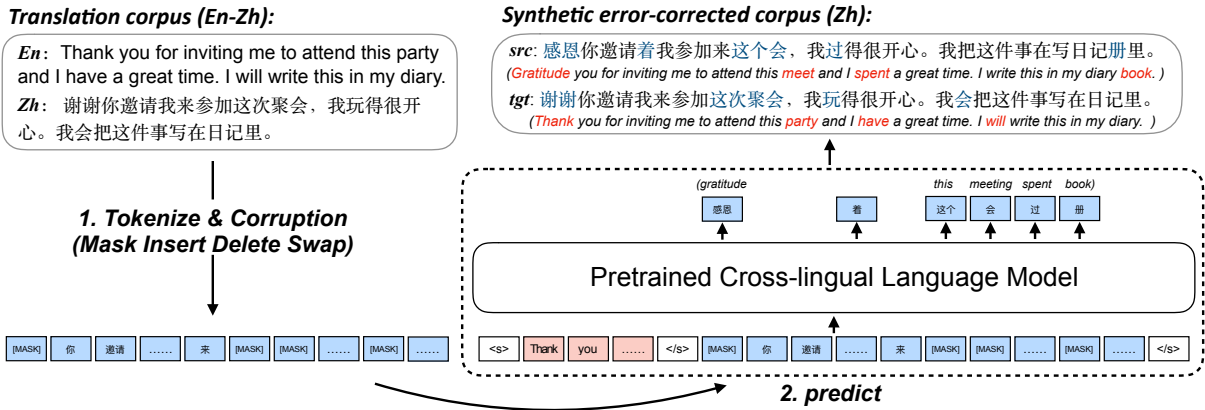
Translation corpus (En-Zh):

En: Thank you for inviting me to attend this party and I have a great time. I will write this in my diary.

Zh: 谢谢你邀请我来参加这次聚会，我玩得很开心。我会把这件事写在日记里。

1. Tokenize & Corruption (Mask Insert Delete Swap)

[MASK] 你 邀请 …… 来 [MASK] [MASK] …… [MASK] ……

Synthetic error-corrected corpus (Zh):

src: 感恩你邀请着我参加来这个会，我过得很开心。我把这件事在写日记册里。
(Gratitude you for inviting me to attend this meet and I spent a great time. I write this in my diary book. )

tgt: 谢谢你邀请我来参加这次聚会，我玩得很开心。我会把这件事写在日记里。
(Thank you for inviting me to attend this party and I have a great time. I will write this in my diary. )

(gratitude this meeting spent book)

感恩 着 这个 会 过 册

Pretrained Cross-lingual Language Model

<s> Thank you …… </s> [MASK] 你 邀请 …… 来 [MASK] [MASK] …… [MASK] …… </s>

2. predict